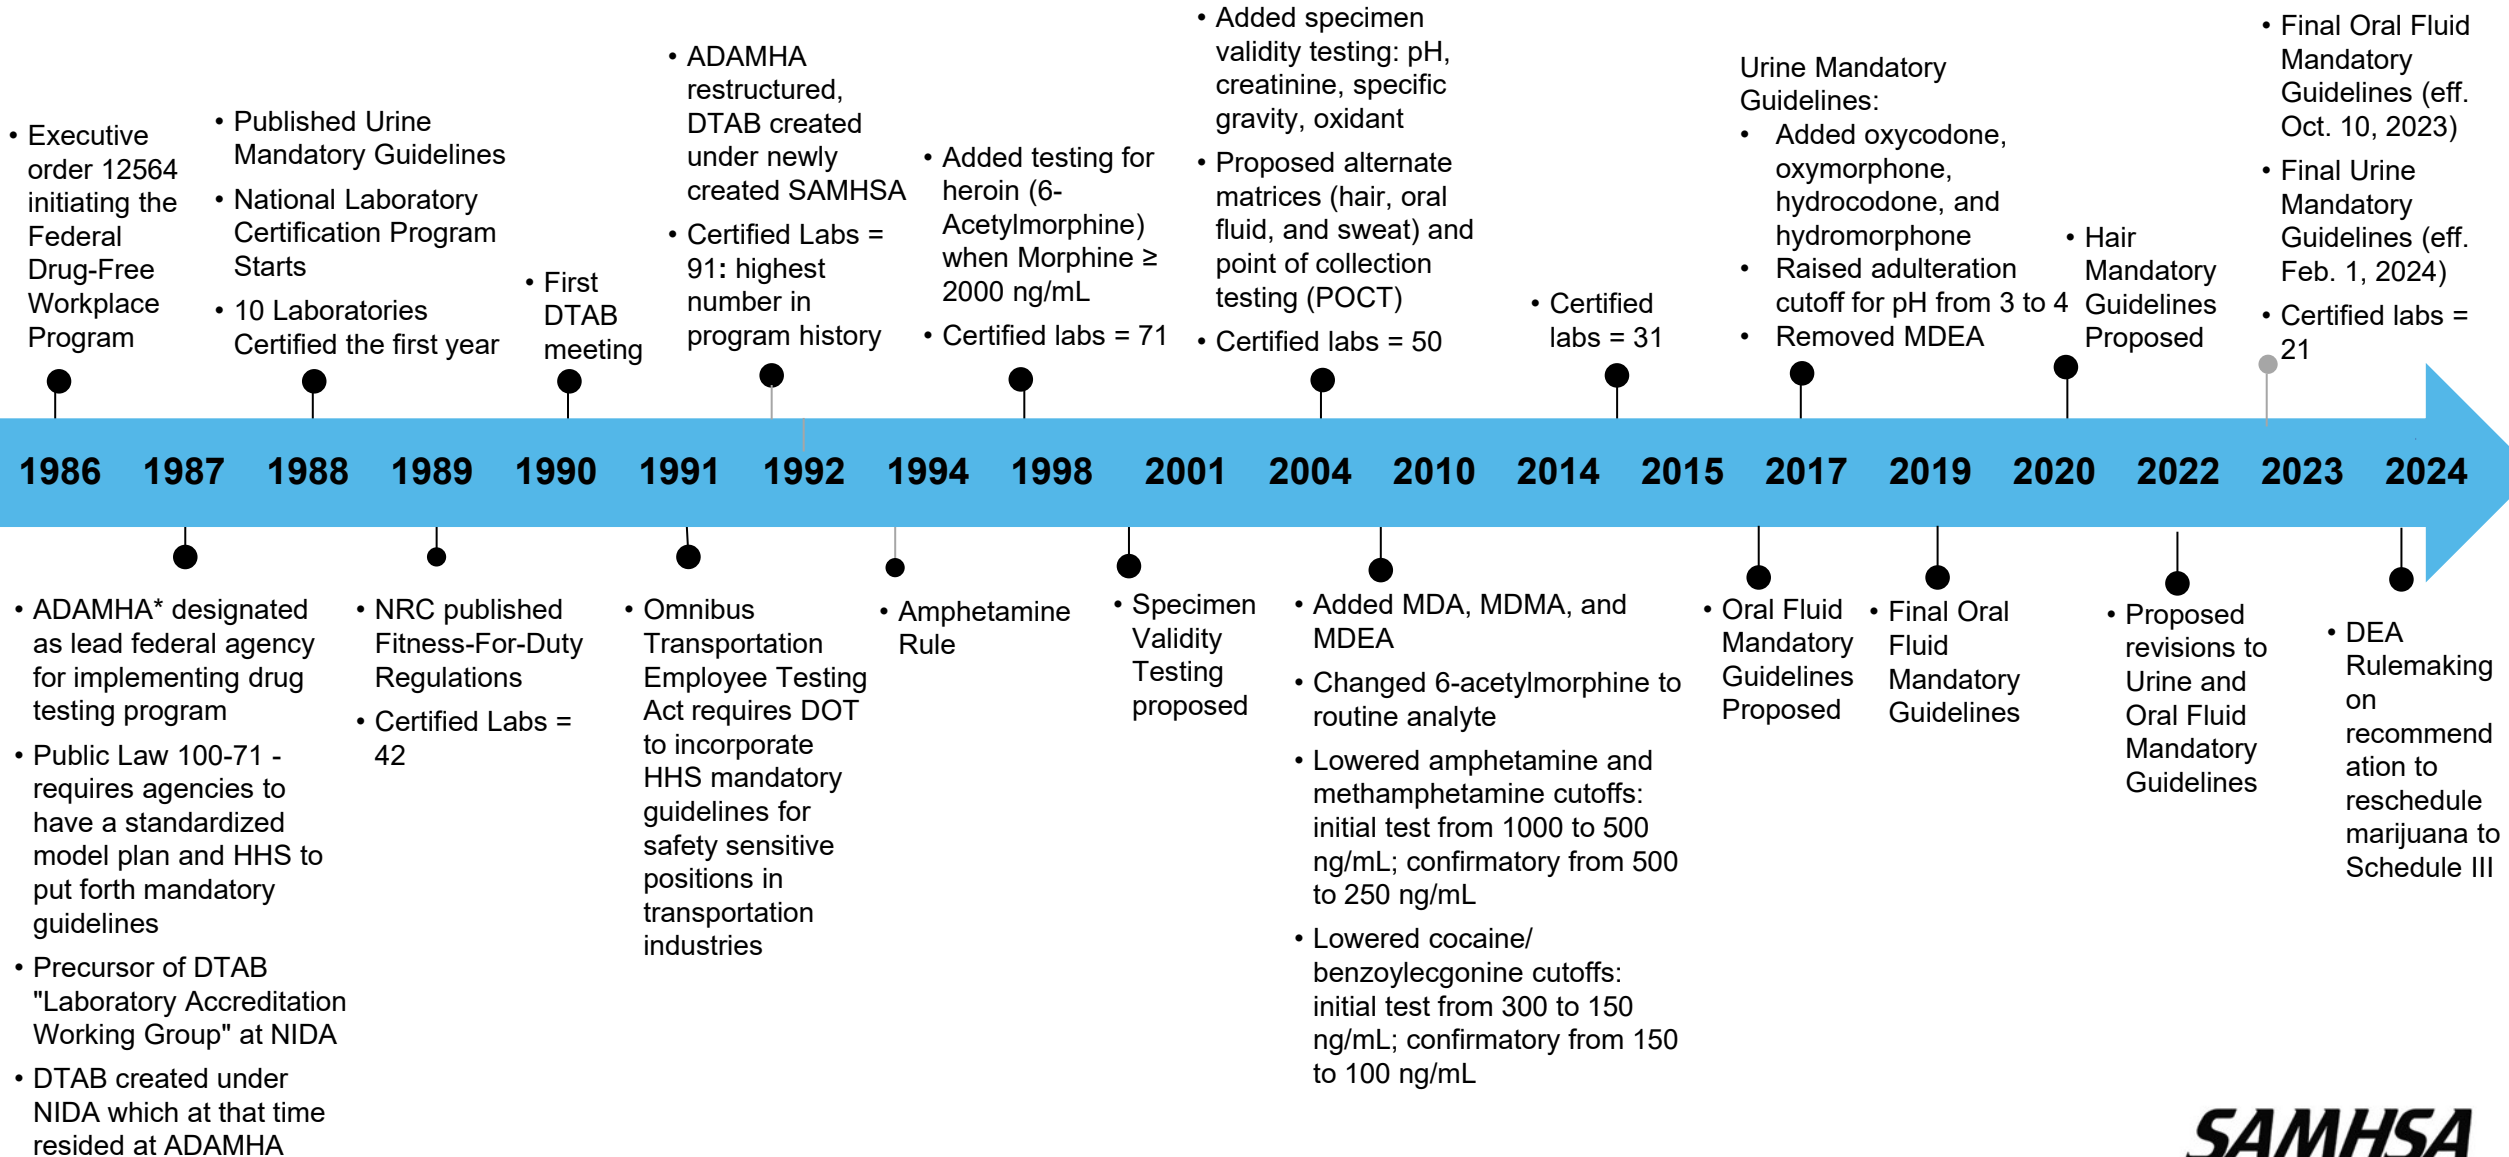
• Executive order 12564 initiating the Federal Drug-Free Workplace Program

• Published Urine Mandatory Guidelines
• National Laboratory Certification Program Starts
• 10 Laboratories Certified the first year

• First DTAB meeting

• ADAMHA restructured, DTAB created under newly created SAMHSA
• Certified Labs = 91: highest number in program history

• Added testing for heroin (6-Acetylmorphine) when Morphine ≥ 2000 ng/mL
• Certified labs = 71

• Added specimen validity testing: pH, creatinine, specific gravity, oxidant
• Proposed alternate matrices (hair, oral fluid, and sweat) and point of collection testing (POCT)
• Certified labs = 50

• Certified labs = 31

Urine Mandatory Guidelines:
• Added oxycodone, oxymorphone, hydrocodone, and hydromorphone
• Raised adulteration cutoff for pH from 3 to 4
• Removed MDEA

• Hair Mandatory Guidelines Proposed

• Final Oral Fluid Mandatory Guidelines (eff. Oct. 10, 2023)
• Final Urine Mandatory Guidelines (eff. Feb. 1, 2024)
• Certified labs = 21

1986 1987 1988 1989 1990 1991 1992 1994 1998 2001 2004 2010 2014 2015 2017 2019 2020 2022 2023 2024

• ADAMHA* designated as lead federal agency for implementing drug testing program
• Public Law 100-71 - requires agencies to have a standardized model plan and HHS to put forth mandatory guidelines
• Precursor of DTAB "Laboratory Accreditation Working Group" at NIDA
• DTAB created under NIDA which at that time resided at ADAMHA

• NRC published Fitness-For-Duty Regulations
• Certified Labs = 42

• Omnibus Transportation Employee Testing Act requires DOT to incorporate HHS mandatory guidelines for safety sensitive positions in transportation industries

• Amphetamine Rule

• Specimen Validity Testing proposed

• Added MDA, MDMA, and MDEA
• Changed 6-acetylmorphine to routine analyte
• Lowered amphetamine and methamphetamine cutoffs: initial test from 1000 to 500 ng/mL; confirmatory from 500 to 250 ng/mL
• Lowered cocaine/ benzoylecgonine cutoffs: initial test from 300 to 150 ng/mL; confirmatory from 150 to 100 ng/mL

• Oral Fluid Mandatory Guidelines Proposed

• Final Oral Fluid Mandatory Guidelines

• Proposed revisions to Urine and Oral Fluid Mandatory Guidelines

• DEA Rulemaking on recommendation to reschedule marijuana to Schedule III

SAMHSA